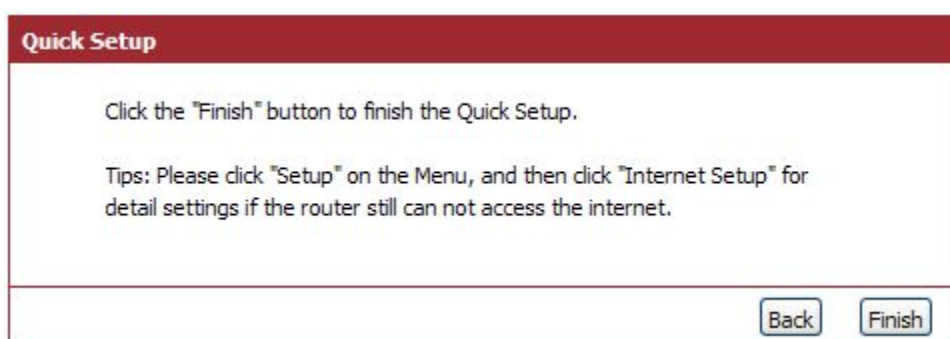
Quick Setup

Click the "Finish" button to finish the Quick Setup.

Tips: Please click "Setup" on the Menu, and then click "Internet Setup" for detail settings if the router still can not access the internet.

Back Finish